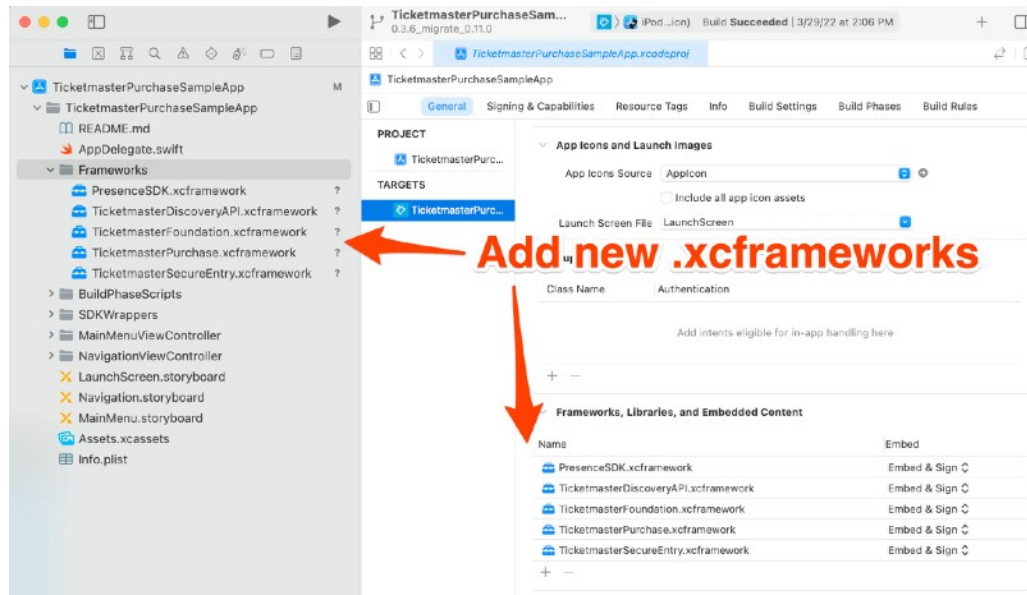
TicketmasterPurchaseSam...
0.3.6_migrate_0.11.0

iPod...ion)

Build Succeeded | 3/29/22 at 2:06 PM

TicketmasterPurchaseSampleApp.xcodeproj

TicketmasterPurchaseSampleApp M
TicketmasterPurchaseSampleApp
README.md
AppDelegate.swift
Frameworks
PresenceSDK.xcframework ?
TicketmasterDiscoveryAPI.xcframework ?
TicketmasterFoundation.xcframework ?
TicketmasterPurchase.xcframework ?
TicketmasterSecureEntry.xcframework ?
BuildPhaseScripts
SDKWrappers
MainMenuViewController
NavigationViewController
LaunchScreen.storyboard
Navigation.storyboard
MainMenu.storyboard
Assets.xcassets
Info.plist

TicketmasterPurchaseSampleApp

General Signing & Capabilities Resource Tags Info Build Settings Build Phases Build Rules

PROJECT
TicketmasterPurc...
TARGETS
TicketmasterPurc...

App Icons and Launch Images
App Icons Source AppIcon
Include all app icon assets
Launch Screen File LaunchScreen

Add new .xcframeworks

Class Name Authentication

Add intents eligible for in-app handling here

+ −

Frameworks, Libraries, and Embedded Content

| Name | Embed |
|---|---|
| PresenceSDK.xcframework | Embed & Sign |
| TicketmasterDiscoveryAPI.xcframework | Embed & Sign |
| TicketmasterFoundation.xcframework | Embed & Sign |
| TicketmasterPurchase.xcframework | Embed & Sign |
| TicketmasterSecureEntry.xcframework | Embed & Sign |

+ −